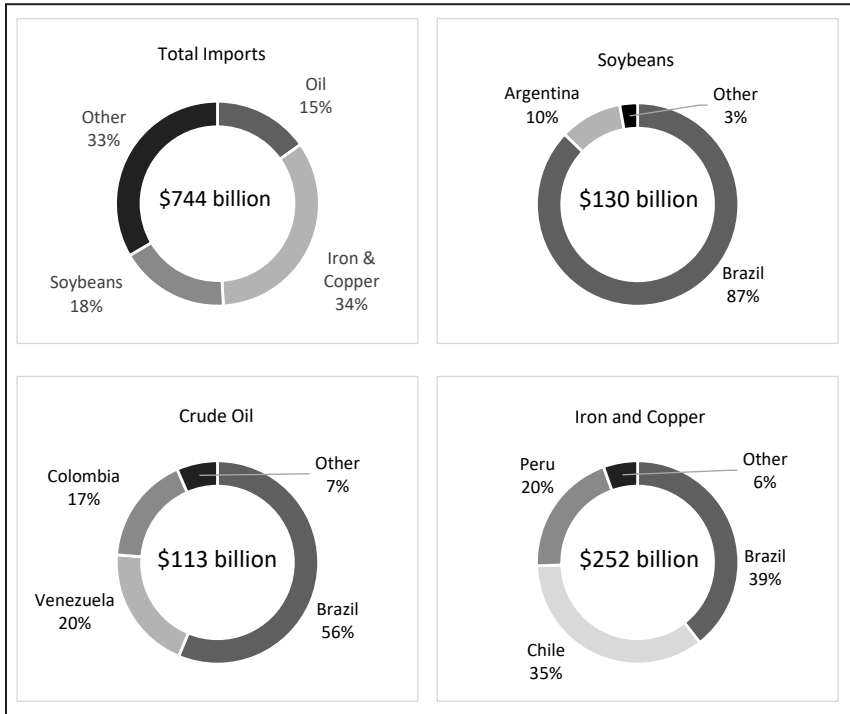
Total Imports

Oil
15%

Other
33%

$744 billion

Iron &
Copper
34%

Soybeans
18%

Soybeans

Argentina
10%

Other
3%

$130 billion

Brazil
87%

Crude Oil

Colombia
17%

Other
7%

$113 billion

Venezuela
20%

Brazil
56%

Iron and Copper

Peru
20%

Other
6%

$252 billion

Brazil
39%

Chile
35%